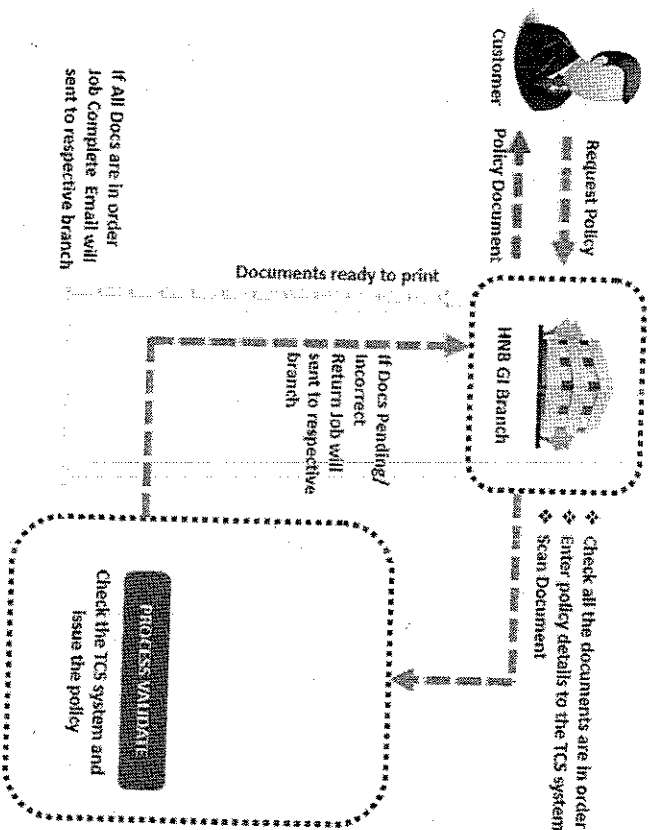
Customer

Request Policy

Policy Document

HNB GI Branch

❖ Check all the documents are in order
❖ Enter policy details to the TCS system
❖ Scan Document

Documents ready to print

If Docs Pending/ Incorrect Return Job will sent to respective branch

PROCESS VALIDATE

Check the TCS system and issue the policy

If All Docs are in order Job Complete Email will sent to respective branch